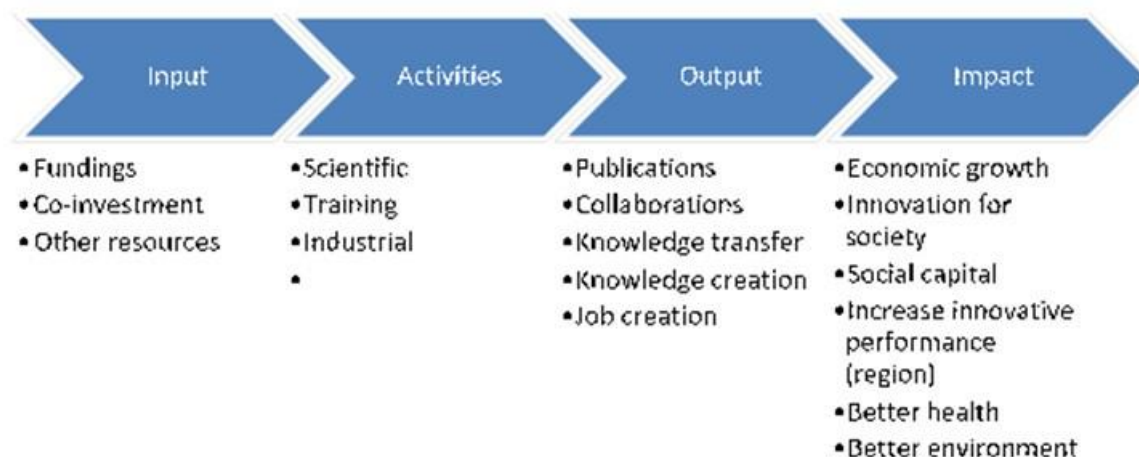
Input

Activities

Output

Impact

• Fundings
• Co-investment
• Other resources

• Scientific
• Training
• Industrial
•

• Publications
• Collaborations
• Knowledge transfer
• Knowledge creation
• Job creation

• Economic growth
• Innovation for society
• Social capital
• Increase innovative performance (region)
• Better health
• Better environment